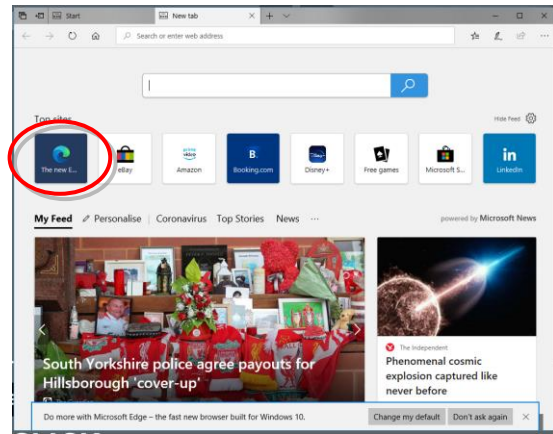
Start

New tab

Search or enter web address

Top sites

Hide Feed

The new E...

eBay

Amazon

Booking.com

Disney+

Free games

Microsoft S...

LinkedIn

My Feed

Personalise

Coronavirus

Top Stories

News

···

powered by Microsoft News

South Yorkshire police agree payouts for Hillsborough 'cover-up'

The Independent

Phenomenal cosmic explosion captured like never before

Do more with Microsoft Edge – the fast new browser built for Windows 10.

Change my default

Don't ask again